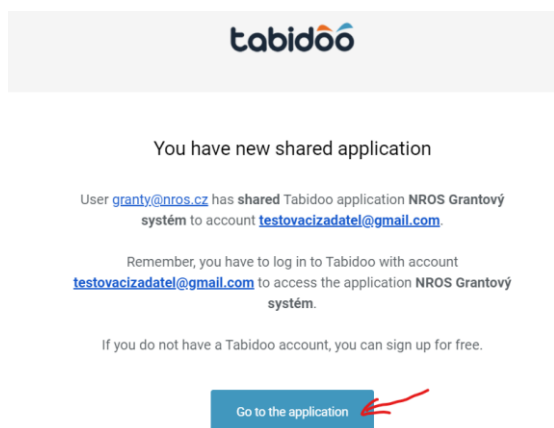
tabidoo

You have new shared application

User granty@nros.cz has shared Tabidoo application NROS Grantový systém to account testovacizadatel@gmail.com.

Remember, you have to log in to Tabidoo with account testovacizadatel@gmail.com to access the application NROS Grantový systém.

If you do not have a Tabidoo account, you can sign up for free.

Go to the application